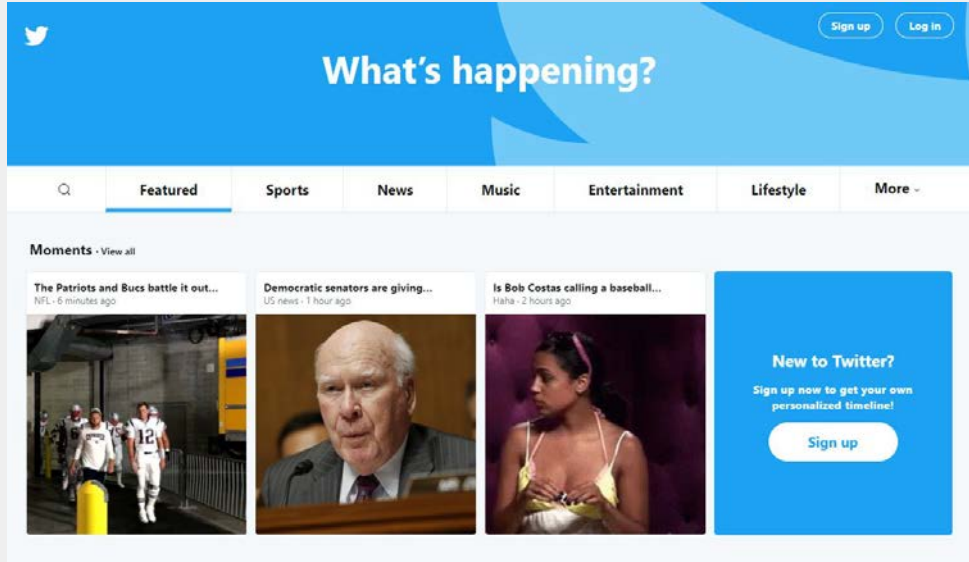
Sign up Log in

What's happening?

Featured Sports News Music Entertainment Lifestyle More

Moments · View all

The Patriots and Bucs battle it out...
NFL · 6 minutes ago

Democratic senators are giving...
US news · 1 hour ago

Is Bob Costas calling a baseball...
Haha · 2 hours ago

New to Twitter?
Sign up now to get your own personalized timeline!
Sign up